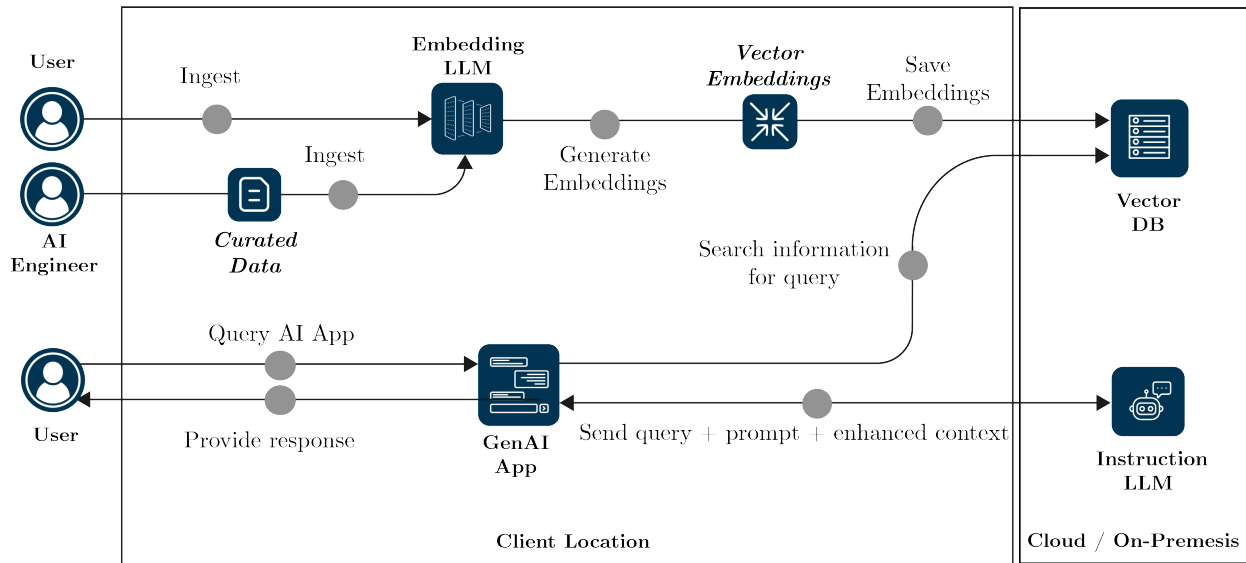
User

Ingest

Embedding LLM

Vector Embeddings

Save Embeddings

Ingest

Generate Embeddings

Vector DB

AI Engineer

Curated Data

Search information for query

Query AI App

User

Provide response

GenAI App

Send query + prompt + enhanced context

Instruction LLM

Client Location

Cloud / On-Premesis